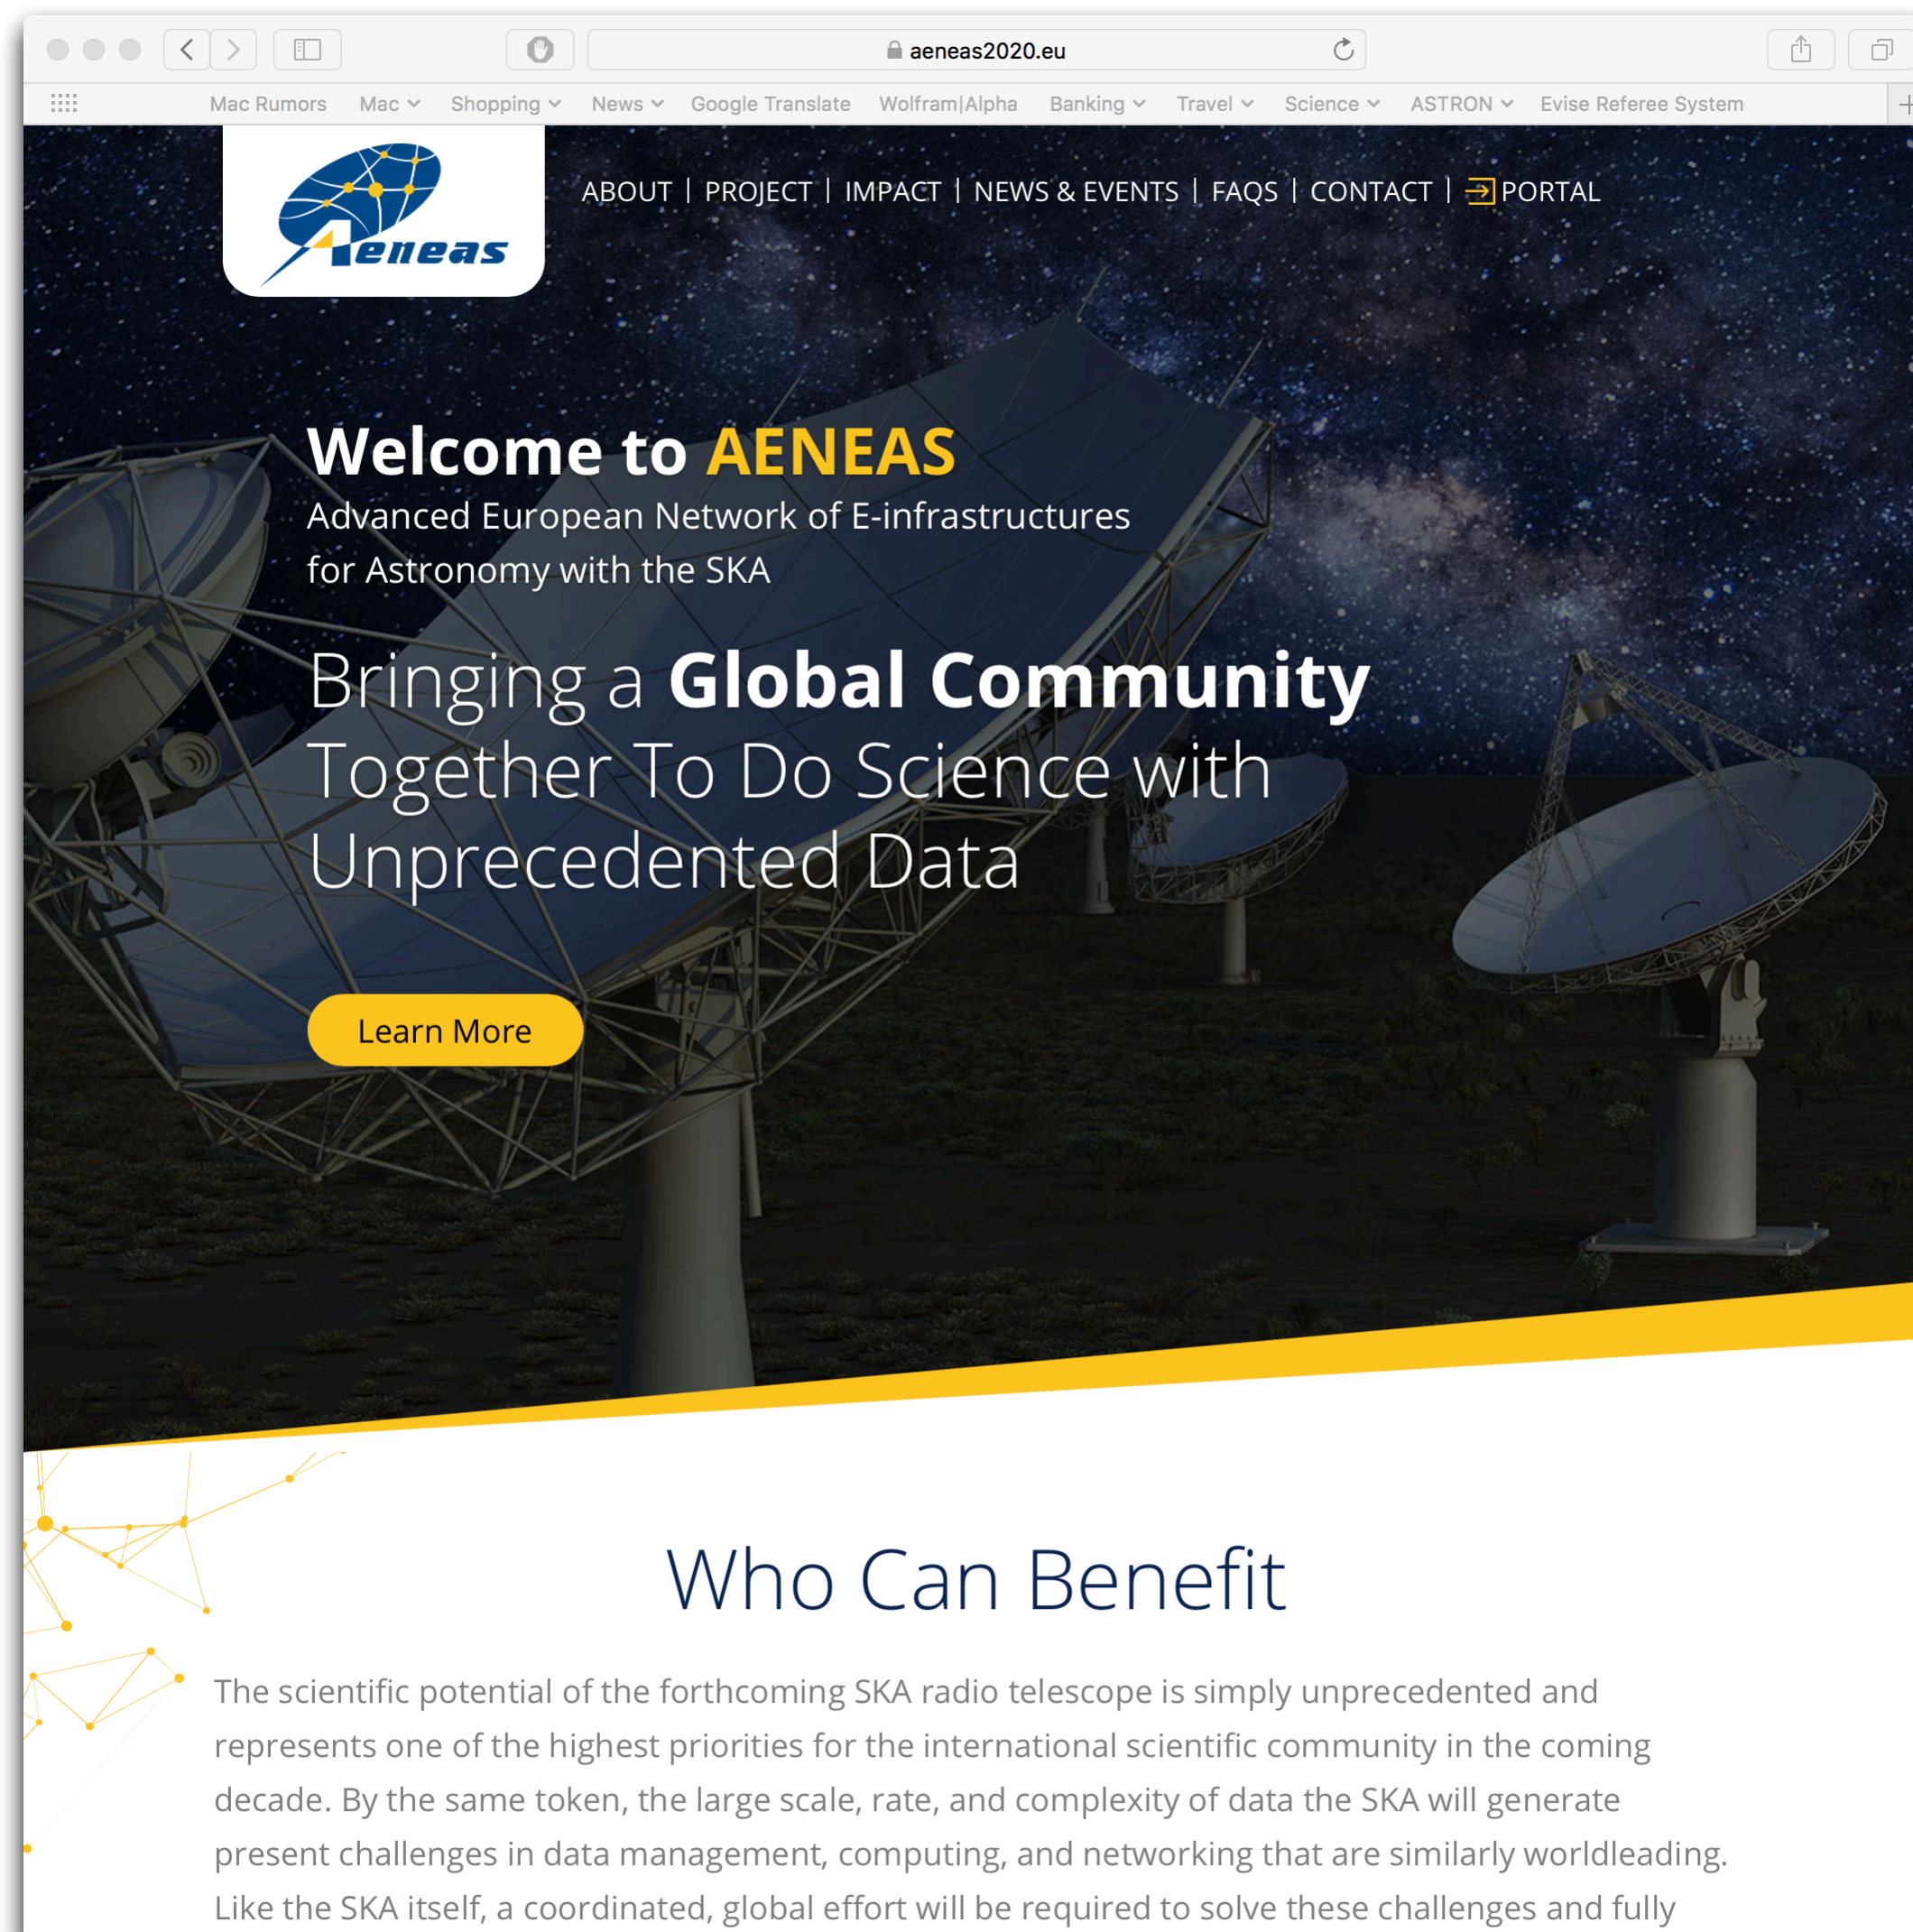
aeneas2020.eu

Mac Rumors Mac Shopping News Google Translate Wolfram|Alpha Banking Travel Science ASTRON Evise Referee System

Aeneas

ABOUT | PROJECT | IMPACT | NEWS & EVENTS | FAQS | CONTACT | PORTAL

Welcome to AENEAS
Advanced European Network of E-infrastructures for Astronomy with the SKA

Bringing a Global Community Together To Do Science with Unprecedented Data

Learn More

Who Can Benefit

The scientific potential of the forthcoming SKA radio telescope is simply unprecedented and represents one of the highest priorities for the international scientific community in the coming decade. By the same token, the large scale, rate, and complexity of data the SKA will generate present challenges in data management, computing, and networking that are similarly worldleading. Like the SKA itself, a coordinated, global effort will be required to solve these challenges and fully